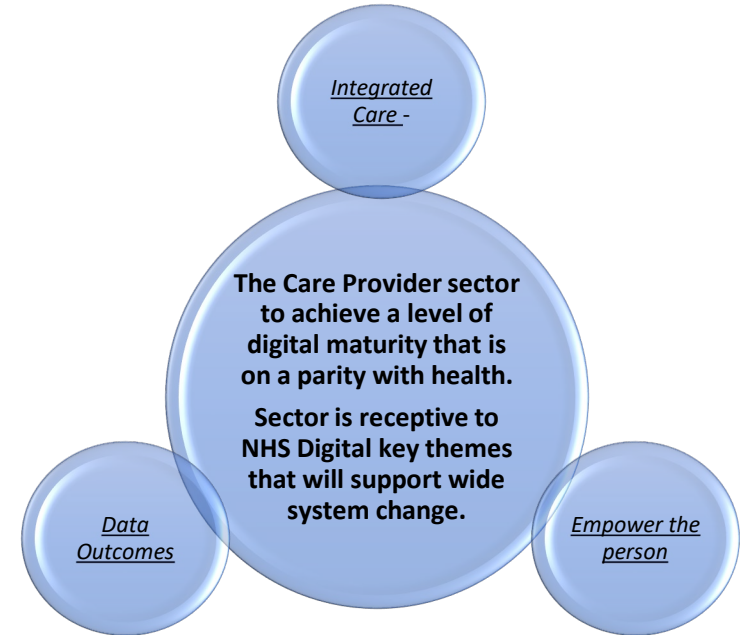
Integrated Care -

The Care Provider sector to achieve a level of digital maturity that is on a parity with health.

Sector is receptive to NHS Digital key themes that will support wide system change.

Data Outcomes

Empower the person